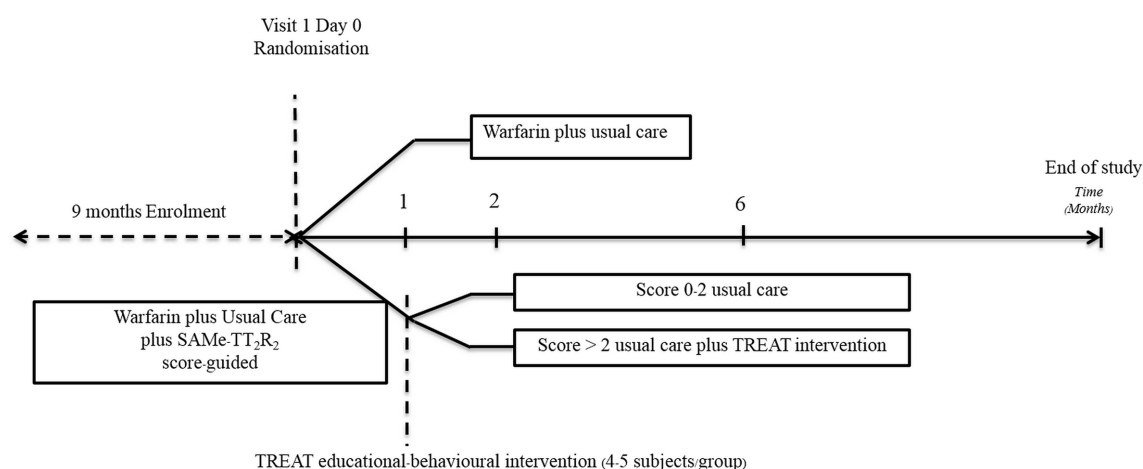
Visit 1 Day 0
Randomisation

Warfarin plus usual care

End of study
Time
(Months)

9 months Enrolment

1

2

6

Score 0-2 usual care

Warfarin plus Usual Care plus SAMe-TT$_2$R$_2$ score-guided

Score > 2 usual care plus TREAT intervention

TREAT educational-behavioural intervention (4-5 subjects/group)